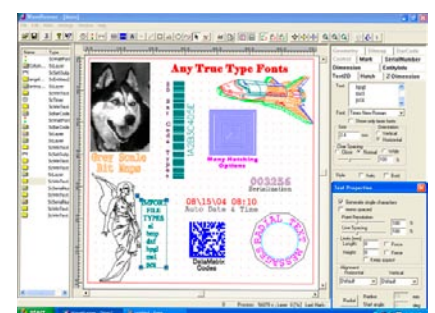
Any True Type Fonts

Grey Scale Bit Maps

Many Hatching Options

003256
Serialization

08\15\04 08:15
Auto Date & Time

DataMatrix Codes

IMPORT FILE TYPES

RADIAL TEXT MARKINGS

Text Properties

start